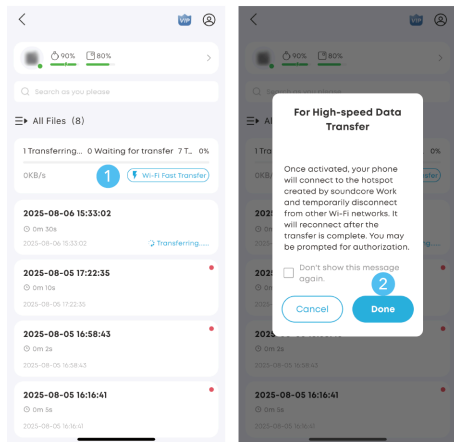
VIP

90% 80%

Search as you please

All Files (8)

1 Transferring... 0 Waiting for transfer 7 T... 0%

0KB/s

1

Wi-Fi Fast Transfer

2025-08-06 15:33:02

0m 30s

2025-08-06 15:33:02

Transferring.....

2025-08-05 17:22:35

0m 10s

2025-08-05 17:22:35

2025-08-05 16:58:43

0m 2s

2025-08-05 16:58:43

2025-08-05 16:16:41

0m 5s

2025-08-05 16:16:41

90% 80%

All Files (8)

1 Transferri

0KB/s

2025-08-0

2025-08-0

2025-08-0

2025-08-0

For High-speed Data Transfer

Once activated, your phone will connect to the hotspot created by soundcore Work and temporarily disconnect from other Wi-Fi networks. It will reconnect after the transfer is complete. You may be prompted for authorization.

Don't show this message again.

2

Cancel

Done